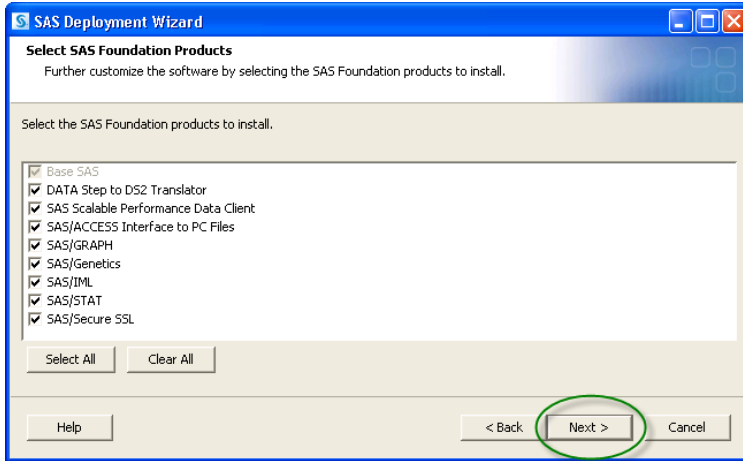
SAS Deployment Wizard

Select SAS Foundation Products

Further customize the software by selecting the SAS Foundation products to install.

Select the SAS Foundation products to install.

Base SAS
DATA Step to DS2 Translator
SAS Scalable Performance Data Client
SAS/ACCESS Interface to PC Files
SAS/GRAPH
SAS/Genetics
SAS/IML
SAS/STAT
SAS/Secure SSL

Select All
Clear All

Help
< Back
Next >
Cancel